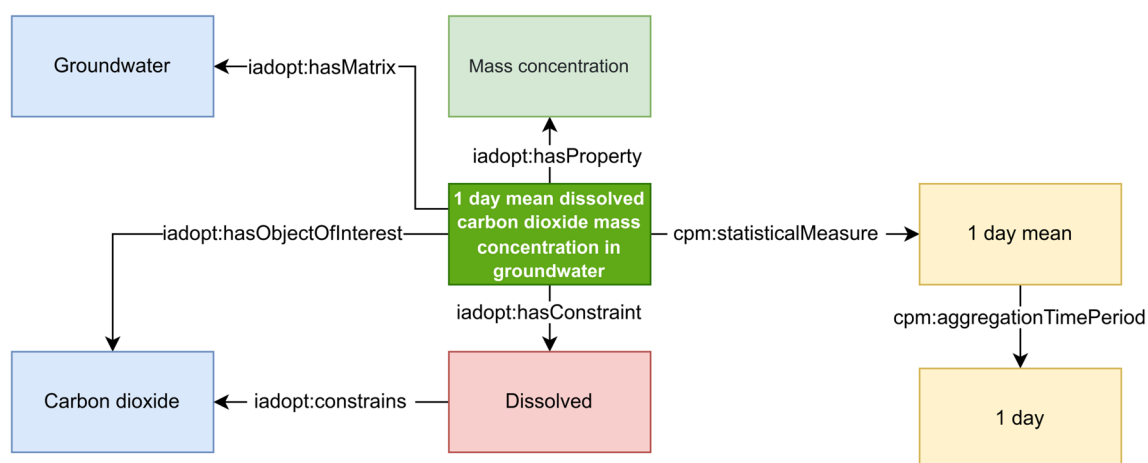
Groundwater

iadopt:hasMatrix

Mass concentration

iadopt:hasProperty

1 day mean dissolved carbon dioxide mass concentration in groundwater

iadopt:hasObjectOfInterest

cpm:statisticalMeasure

1 day mean

iadopt:hasConstraint

cpm:aggregationTimePeriod

Carbon dioxide

iadopt:constrains

Dissolved

1 day